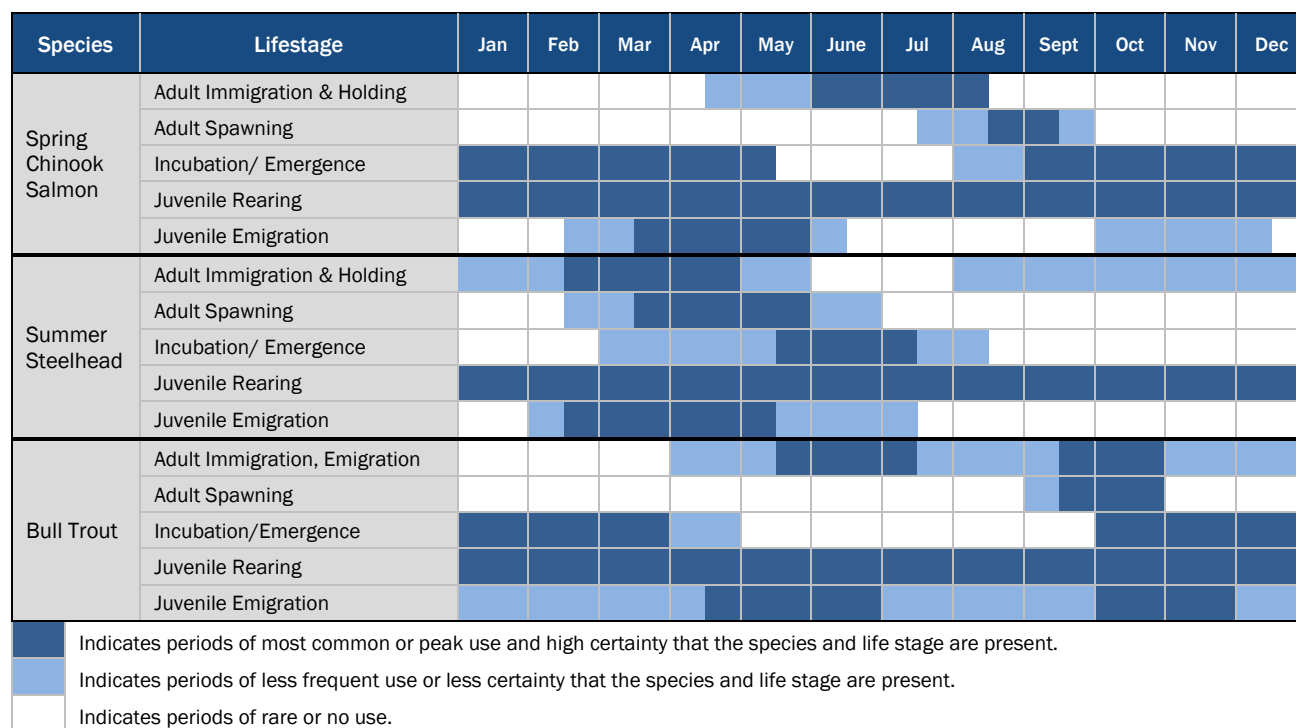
| Species | Lifestage | Jan | Feb | Mar | Apr | May | June | Jul | Aug | Sept | Oct | Nov | Dec |
|---|---|---|---|---|---|---|---|---|---|---|---|---|---|
| Spring Chinook Salmon | Adult Immigration & Holding | | | | | | | | | | | | |
| | Adult Spawning | | | | | | | | | | | | |
| | Incubation/ Emergence | | | | | | | | | | | | |
| | Juvenile Rearing | | | | | | | | | | | | |
| | Juvenile Emigration | | | | | | | | | | | | |
| Summer Steelhead | Adult Immigration & Holding | | | | | | | | | | | | |
| | Adult Spawning | | | | | | | | | | | | |
| | Incubation/ Emergence | | | | | | | | | | | | |
| | Juvenile Rearing | | | | | | | | | | | | |
| | Juvenile Emigration | | | | | | | | | | | | |
| Bull Trout | Adult Immigration, Emigration | | | | | | | | | | | | |
| | Adult Spawning | | | | | | | | | | | | |
| | Incubation/Emergence | | | | | | | | | | | | |
| | Juvenile Rearing | | | | | | | | | | | | |
| | Juvenile Emigration | | | | | | | | | | | | |

Indicates periods of most common or peak use and high certainty that the species and life stage are present.

Indicates periods of less frequent use or less certainty that the species and life stage are present.

Indicates periods of rare or no use.